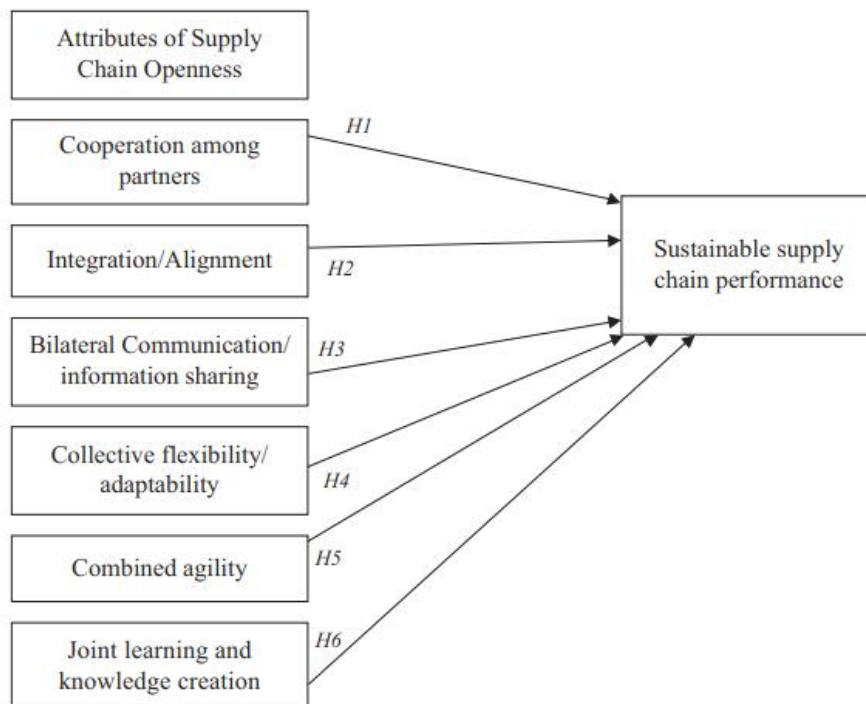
Attributes of Supply Chain Openness

Cooperation among partners

H1

Integration/Alignment

H2

Sustainable supply chain performance

Bilateral Communication/ information sharing

H3

Collective flexibility/ adaptability

H4

Combined agility

H5

Joint learning and knowledge creation

H6